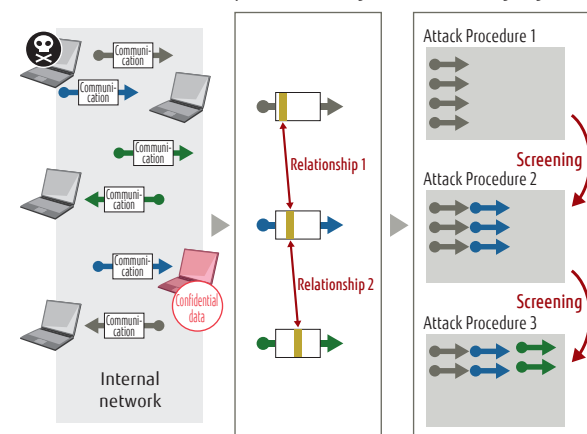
Communication

Communication

Communication

Communication

Communication

Confidential data

Communication

Internal network

Relationship 1

Relationship 2

Attack Procedure 1

Screening

Attack Procedure 2

Screening

Attack Procedure 3